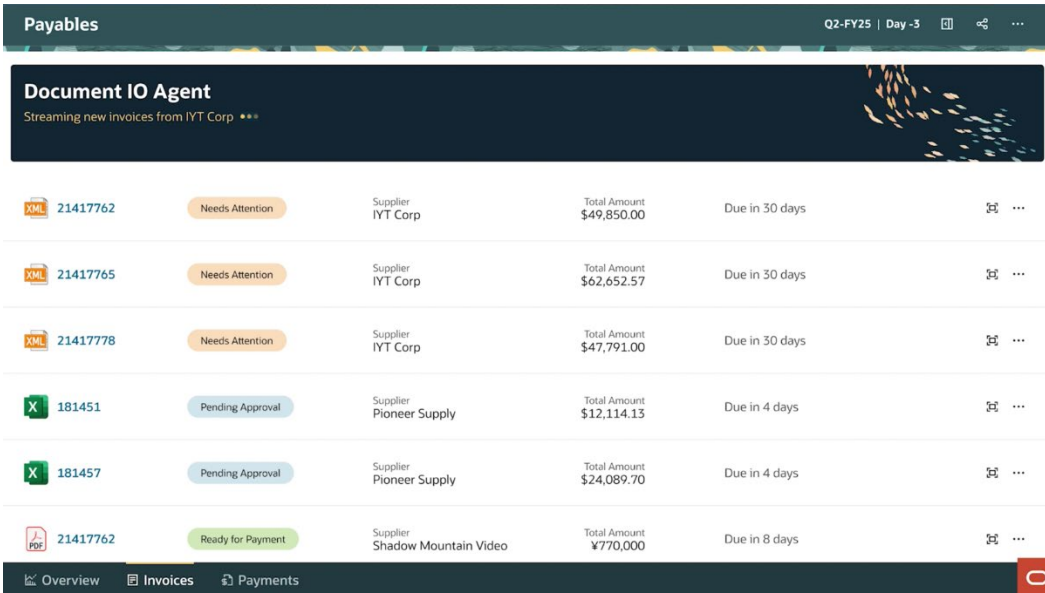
Payables

Q2-FY25 | Day -3

Document IO Agent

Streaming new invoices from IYT Corp

XML 21417762 Needs Attention Supplier IYT Corp Total Amount $49,850.00 Due in 30 days

XML 21417765 Needs Attention Supplier IYT Corp Total Amount $62,652.57 Due in 30 days

XML 21417778 Needs Attention Supplier IYT Corp Total Amount $47,791.00 Due in 30 days

X 181451 Pending Approval Supplier Pioneer Supply Total Amount $12,114.13 Due in 4 days

X 181457 Pending Approval Supplier Pioneer Supply Total Amount $24,089.70 Due in 4 days

PDF 21417762 Ready for Payment Supplier Shadow Mountain Video Total Amount ¥770,000 Due in 8 days

Overview Invoices Payments